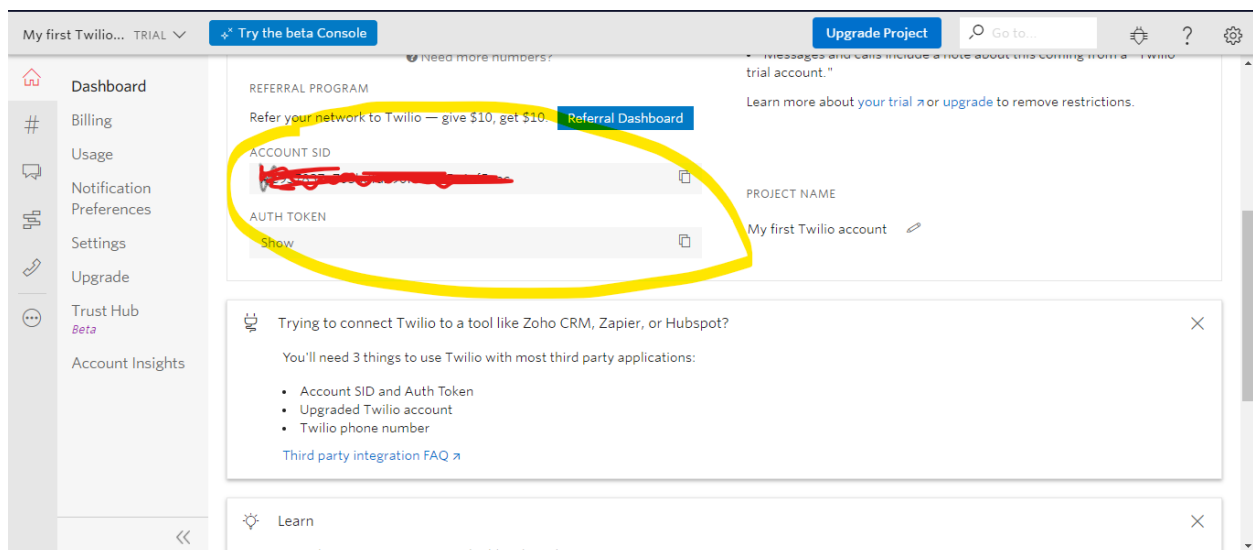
My first Twilio... TRIAL
Try the beta Console
Upgrade Project
Go to...
?

Dashboard
Billing
Usage
Notification Preferences
Settings
Upgrade
Trust Hub
Beta
Account Insights

Need more numbers?

REFERRAL PROGRAM
Refer your network to Twilio — give $10, get $10. Referral Dashboard

ACCOUNT SID
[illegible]

AUTH TOKEN
Show

• "Messages and calls include a note about this coming from a "Twilio trial account."

Learn more about your trial ↗ or upgrade to remove restrictions.

PROJECT NAME
My first Twilio account

Trying to connect Twilio to a tool like Zoho CRM, Zapier, or Hubspot?

You'll need 3 things to use Twilio with most third party applications:

• Account SID and Auth Token
• Upgraded Twilio account
• Twilio phone number

Third party integration FAQ ↗

Learn